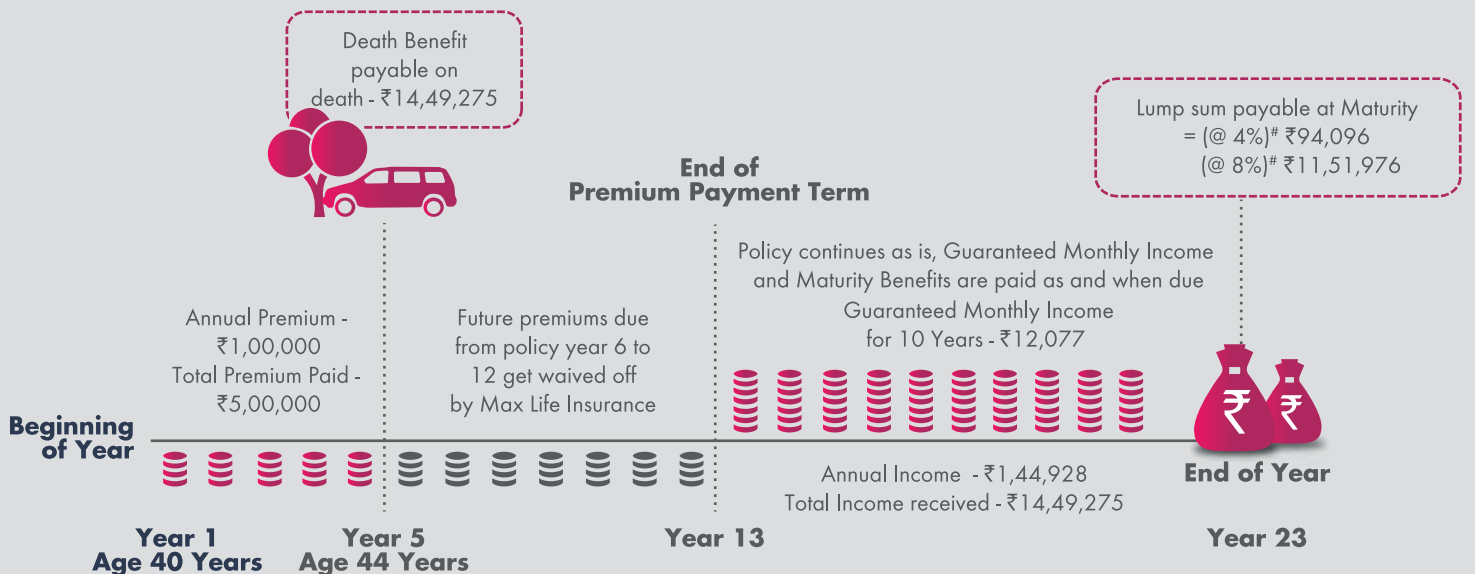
Death Benefit payable on death - ₹14,49,275

Lump sum payable at Maturity = (@ 4%)$^{\#}$ ₹94,096 (@ 8%)$^{\#}$ ₹11,51,976

End of Premium Payment Term

Policy continues as is, Guaranteed Monthly Income and Maturity Benefits are paid as and when due

Guaranteed Monthly Income for 10 Years - ₹12,077

Annual Premium - ₹1,00,000
Total Premium Paid - ₹5,00,000

Future premiums due from policy year 6 to 12 get waived off by Max Life Insurance

Beginning of Year

₹ ₹

End of Year

Annual Income - ₹1,44,928
Total Income received - ₹14,49,275

Year 1
Age 40 Years

Year 5
Age 44 Years

Year 13

Year 23